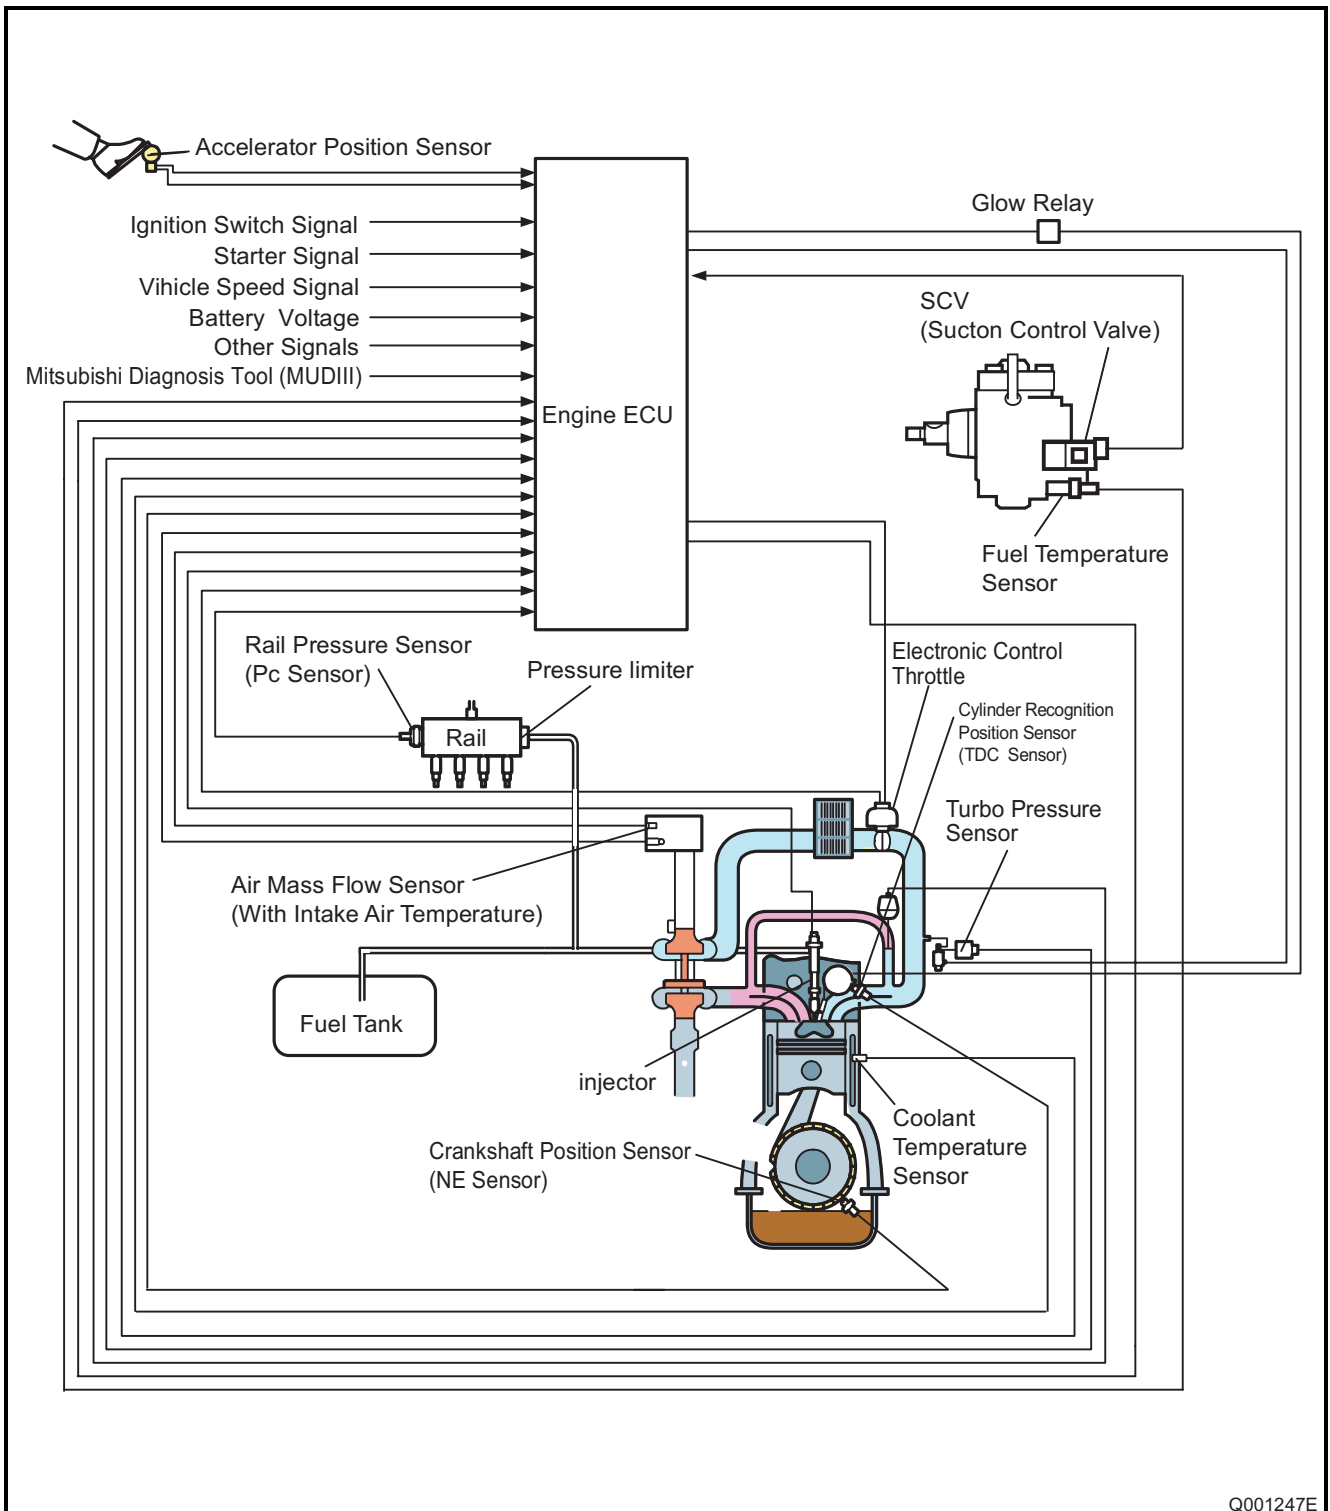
Accelerator Position Sensor

Ignition Switch Signal
Starter Signal
Vihicle Speed Signal
Battery Voltage
Other Signals
Mitsubishi Diagnosis Tool (MUDIII)

Engine ECU

Glow Relay

SCV
(Sucton Control Valve)

Fuel Temperature Sensor

Rail Pressure Sensor
(Pc Sensor)

Pressure limiter

Rail

Electronic Control Throttle

Cylinder Recognition Position Sensor
(TDC Sensor)

Turbo Pressure Sensor

Air Mass Flow Sensor
(With Intake Air Temperature)

Fuel Tank

injector

Coolant Temperature Sensor

Crankshaft Position Sensor
(NE Sensor)

Q001247E